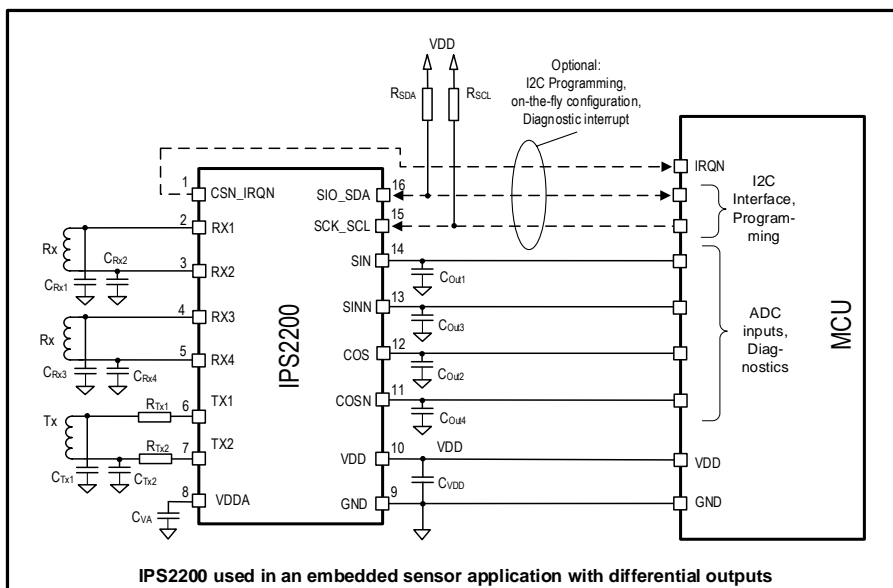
VDD

$R_{SDA}$

$R_{SCL}$

Optional: I2C Programming, on-the-fly configuration, Diagnostic interrupt

1 CSN_IRQN

2 RX1

3 RX2

4 RX3

5 RX4

6 TX1

7 TX2

8 VDDA

Rx

$C_{Rx1}$

$C_{Rx2}$

Rx

$C_{Rx3}$

$C_{Rx4}$

Tx

$R_{Tx1}$

$R_{Tx2}$

$C_{Tx1}$

$C_{Tx2}$

$C_{VA}$

IPS2200

SIO_SDA 16

SCK_SCL 15

SIN 14

SINN 13

COS 12

COSN 11

VDD 10

GND 9

$C_{Out1}$

$C_{Out3}$

$C_{Out2}$

$C_{Out4}$

VDD

$C_{VDD}$

IRQN

I2C Interface, Programming

ADC inputs, Diagnostics

VDD

GND

MCU

IPS2200 used in an embedded sensor application with differential outputs